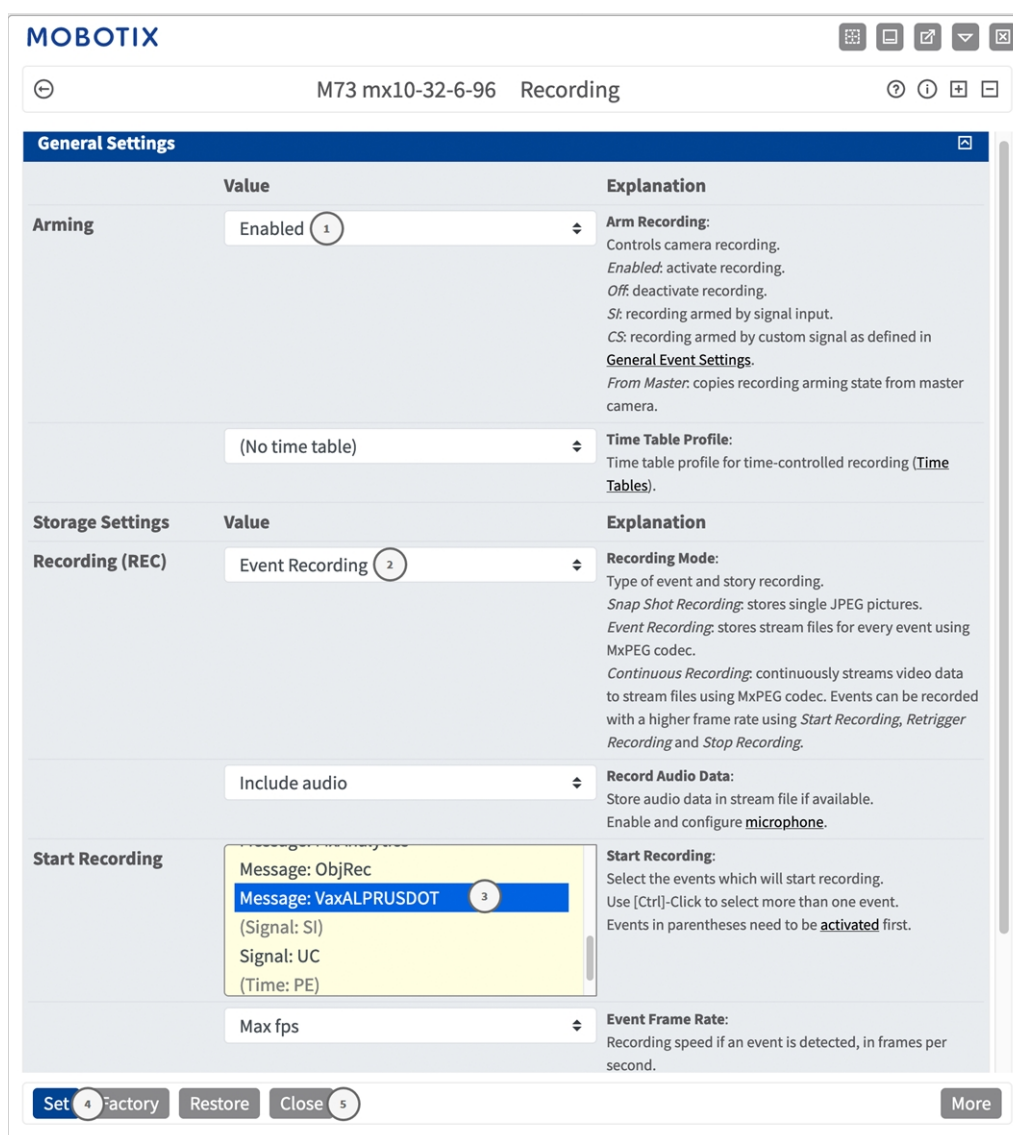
MOBOTIX

M73 mx10-32-6-96 Recording

General Settings

| | Value | Explanation |
|---|---|---|
| Arming | Enabled 1 | Arm Recording: Controls camera recording. *Enabled*: activate recording. *Off*: deactivate recording. *SI*: recording armed by signal input. *CS*: recording armed by custom signal as defined in General Event Settings. *From Master*: copies recording arming state from master camera. |
| | (No time table) | Time Table Profile: Time table profile for time-controlled recording (Time Tables). |
| Storage Settings | Value | Explanation |
| Recording (REC) | Event Recording 2 | Recording Mode: Type of event and story recording. *Snap Shot Recording*: stores single JPEG pictures. *Event Recording*: stores stream files for every event using MxPEG codec. *Continuous Recording*: continuously streams video data to stream files using MxPEG codec. Events can be recorded with a higher frame rate using *Start Recording*, *Retrigger Recording* and *Stop Recording*. |
| | Include audio | Record Audio Data: Store audio data in stream file if available. Enable and configure microphone. |
| Start Recording | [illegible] Message: ObjRec Message: VaxALPRUSDOT 3 (Signal: SI) Signal: UC (Time: PE) | Start Recording: Select the events which will start recording. Use [Ctrl]-Click to select more than one event. Events in parentheses need to be activated first. |
| | Max fps | Event Frame Rate: Recording speed if an event is detected, in frames per second. |

Set 4 Factory Restore Close 5 More